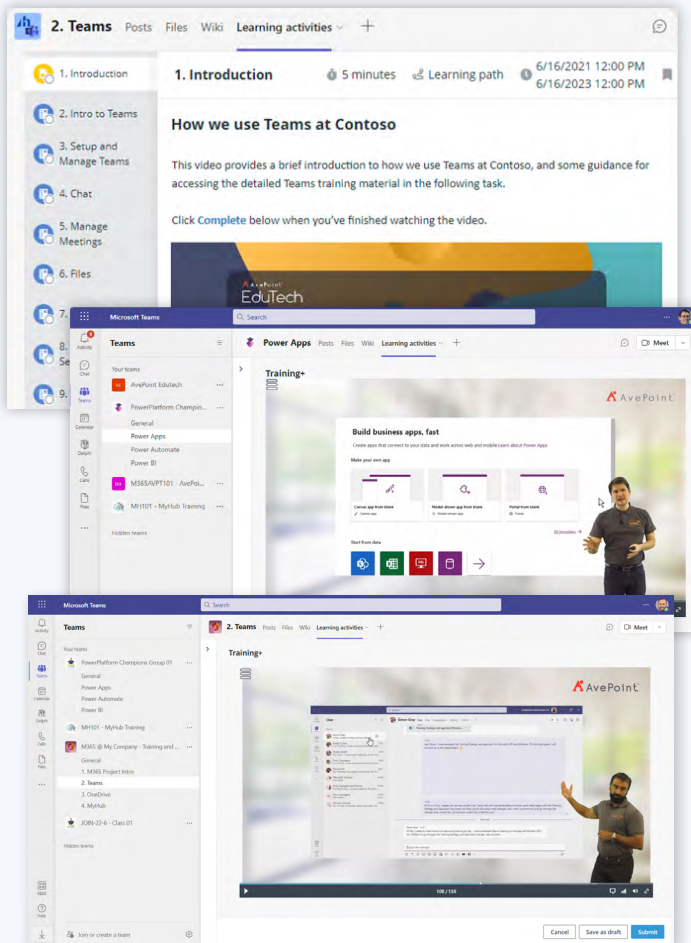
2. Teams Posts Files Wiki Learning activities +

1. Introduction
2. Intro to Teams
3. Setup and Manage Teams
4. Chat
5. Manage Meetings
6. Files
7.
8. Se
9.

1. Introduction 5 minutes Learning path 6/16/2021 12:00 PM 6/16/2023 12:00 PM

How we use Teams at Contoso

This video provides a brief introduction to how we use Teams at Contoso, and some guidance for accessing the detailed Teams training material in the following task.

Click Complete below when you've finished watching the video.

AvePoint EduTech

Microsoft Teams Search

Activity Chat Teams Calendar Dolphi Calls Files

Teams

Your teams
AvePoint Edutech
PowerPlatform Champio...
General
Power Apps
Power Automate
Power BI
M365AVPT101 - AvePoi...
MH101 - MyHub Training

Hidden teams

Power Apps Posts Files Wiki Learning activities +
Meet

Training+

AvePoint

Build business apps, fast
Create apps that connect to your data and work across web and mobile Learn about Power Apps
Make your own app
Canvas app from blank
Model-driven app from blank
Portal from blank
All templates
Start from data

Microsoft Teams Search

Activity Chat Teams Calendar Dolphi Calls Files Apps Help

Teams

Your teams
PowerPlatform Champions Group 01
General
Power Apps
Power Automate
Power BI
MH101 - MyHub Training
M365 @ My Company - Training and ...
General
1. M365 Project Intro
2. Teams
3. OneDrive
4. MyHub
JOIN-22-6 - Class 01

Hidden teams

Join or create a team

2. Teams Posts Files Wiki Learning activities +
Meet

Training+

AvePoint

Chat

108 / 158

Cancel Save as draft Submit